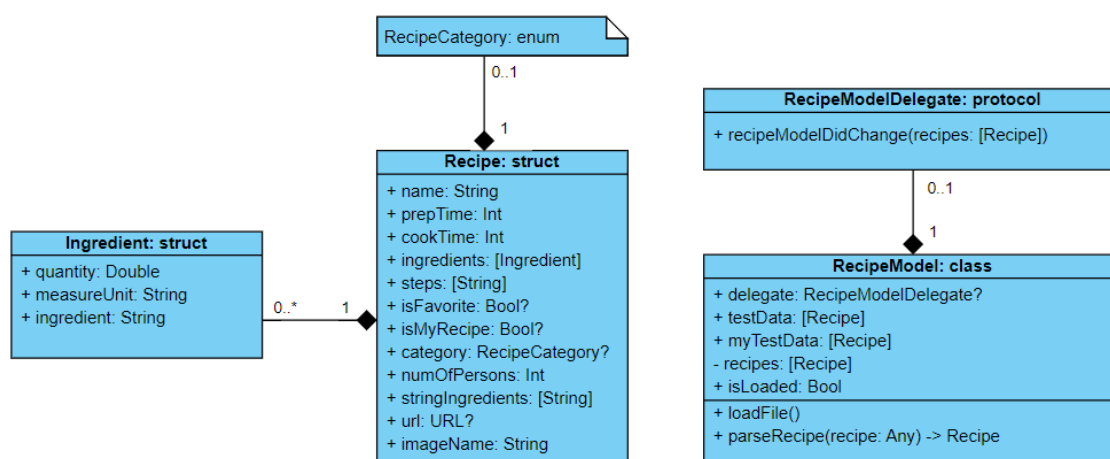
RecipeCategory: enum

0..1

1

Recipe: struct

+ name: String
+ prepTime: Int
+ cookTime: Int
+ ingredients: [Ingredient]
+ steps: [String]
+ isFavorite: Bool?
+ isMyRecipe: Bool?
+ category: RecipeCategory?
+ numOfPersons: Int
+ stringIngredients: [String]
+ url: URL?
+ imageName: String

Ingredient: struct

+ quantity: Double
+ measureUnit: String
+ ingredient: String

0..*

1

RecipeModelDelegate: protocol

+ recipeModelDidChange(recipes: [Recipe])

0..1

1

RecipeModel: class

+ delegate: RecipeModelDelegate?
+ testData: [Recipe]
+ myTestData: [Recipe]
- recipes: [Recipe]
+ isLoaded: Bool

+ loadFile()
+ parseRecipe(recipe: Any) -> Recipe